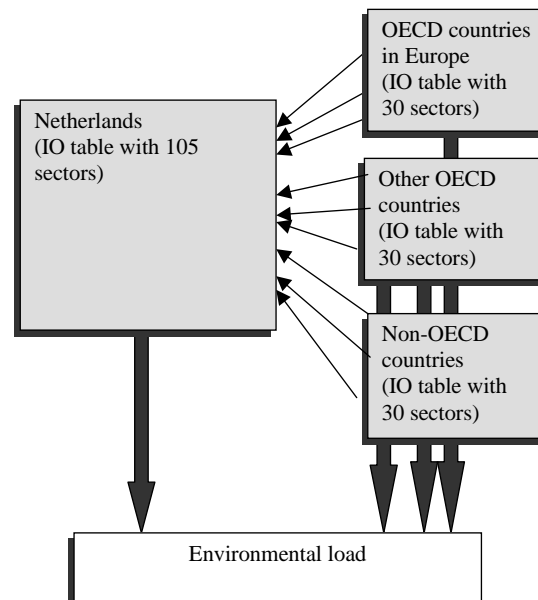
OECD countries in Europe (IO table with 30 sectors)

Netherlands (IO table with 105 sectors)

Other OECD countries (IO table with 30 sectors)

Non-OECD countries (IO table with 30 sectors)

Environmental load